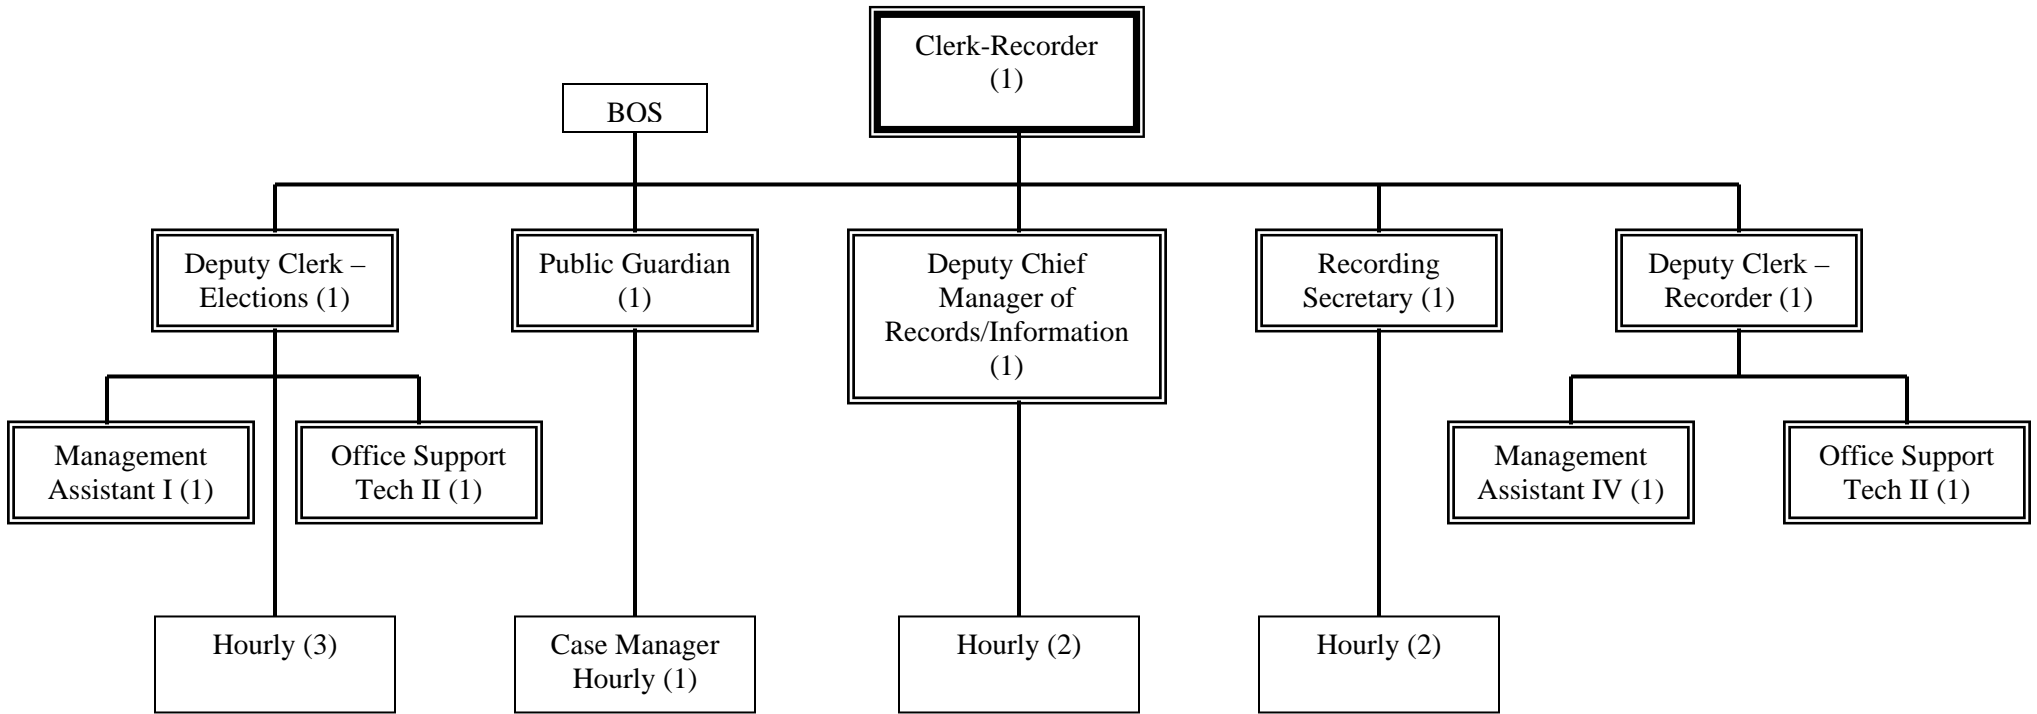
Clerk-Recorder (1)

BOS

Deputy Clerk – Elections (1)

Public Guardian (1)

Deputy Chief Manager of Records/Information (1)

Recording Secretary (1)

Deputy Clerk – Recorder (1)

Management Assistant I (1)

Office Support Tech II (1)

Management Assistant IV (1)

Office Support Tech II (1)

Hourly (3)

Case Manager Hourly (1)

Hourly (2)

Hourly (2)